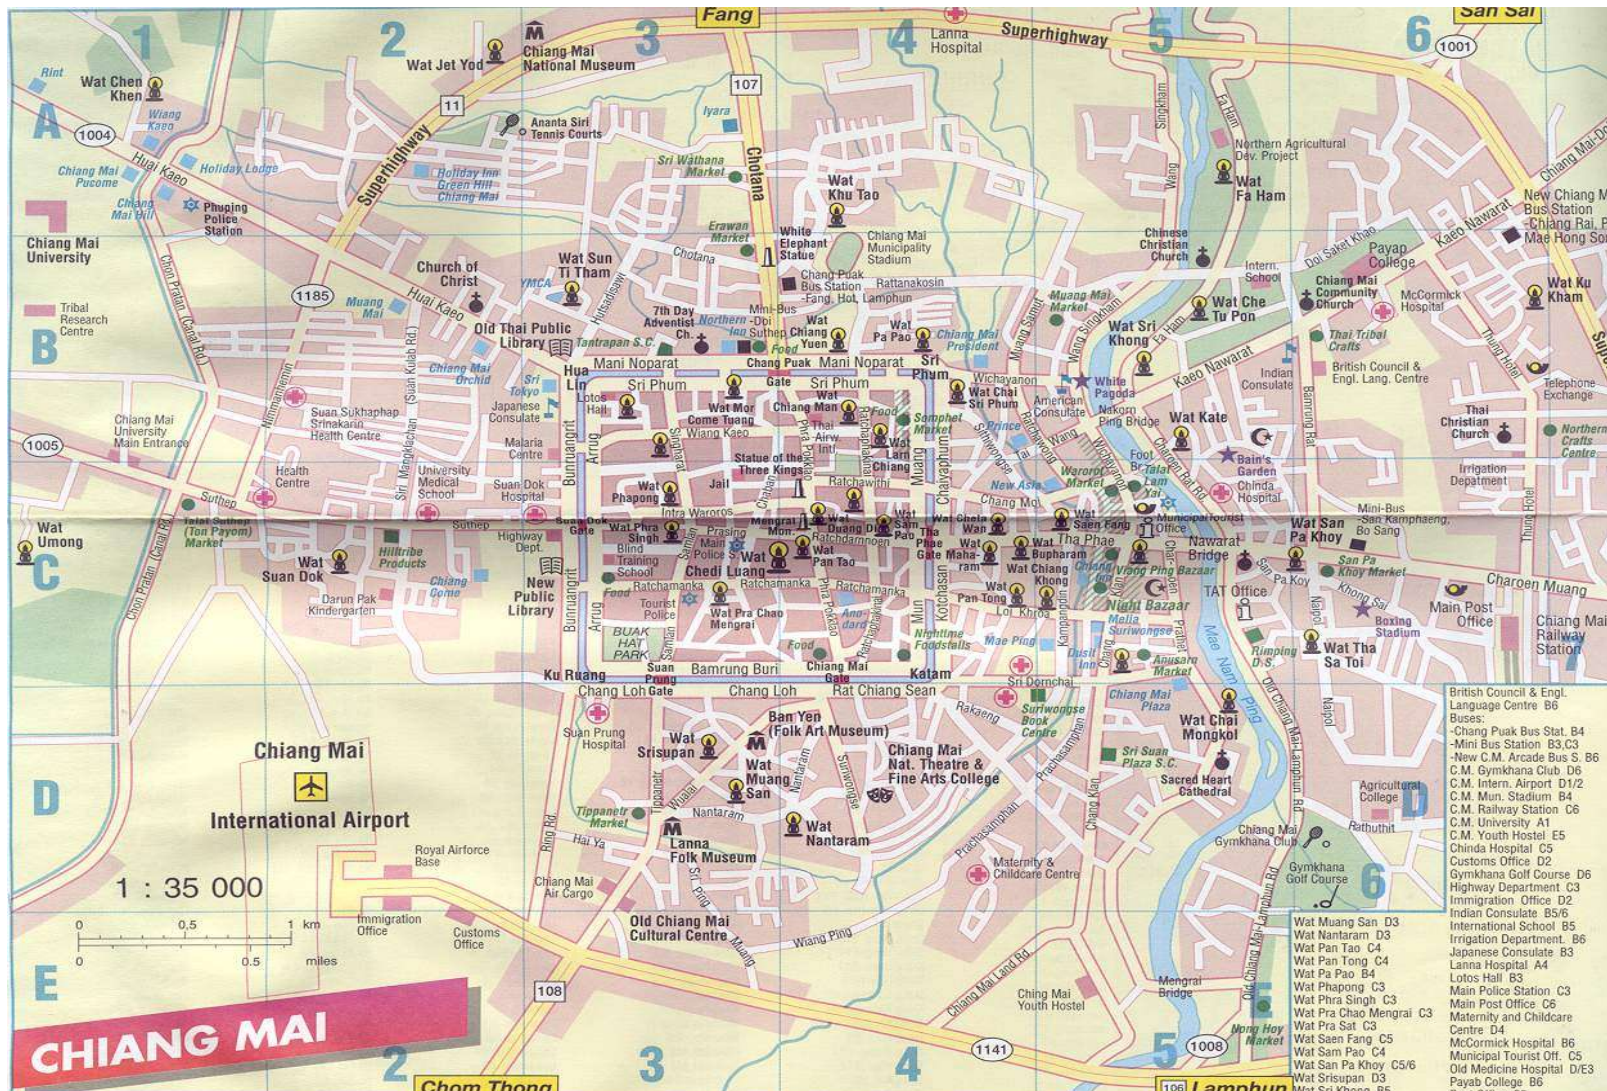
1 2 3 4 5 6
A B C D E

Fang
San Sai
Superhighway
Lanna Hospital
Wat Jet Yod
Chiang Mai National Museum
Rint
Wat Chen Khen
Wiang Kaeo
1004
11
107
1001
Ananta Siri Tennis Courts
Iyara
Superhighway
Huai Kaeo
Chiang Mai Pucome
Holiday Lodge
Holiday Inn Green Hill Chiang Mai
Sri Wathana Market
Chotana
Chiang Mai Hill
Phuping Police Station
Chiang Mai University
Wat Khu Tao
Erawan Market
White Elephant Statue
Chiang Mai Municipality Stadium
Singkham
Fa Ham
Northern Agricultural Dev. Project
Wat Fa Ham
Chiang Mai Rd
New Chiang Mai Bus Station
-Chiang Rai, Mae Hong Son
Kaeo Nawarat
Doi Saket Khao
Payap College
Chinese Christian Church
Intern. School
Chiang Mai Community Church
McCormick Hospital
Wat Ku Kham
Church of Christ
YMCA
Wat Sun Ti Tham
Chotana
Chang Puak Bus Station -Fang, Hot, Lamphun
Rattanakosin
1185
Muang Mai
Huai Kaeo
Tribal Research Centre
Chon Pratan (Canal Rd)
Old Thai Public Library
7th Day Adventist Ch.
Tantrapan S.C.
Northern Inn
Mini-Bus -Doi Suthep
Wat Chiang Yuen
Food
Wat Pa Pao
Chiang Mai President
Muang Mai Market
Wang Singkham
Wat Sri Khong
Wat Che Tu Pon
Thai Tribal Crafts
British Council & Engl. Lang. Centre
Telephone Exchange
Mani Noparat
Chang Puak Gate
Mani Noparat
Sri Phum
Hua Lin
Sri Phum
Sri Phum
Sri Phum
Wichayanon
Wat Chai Sri Phum
American Consulate
White Pagoda
Nakorn Ping Bridge
Wat Kate
Kaeo Nawarat
Indian Consulate
Bamrung Rat
Thai Christian Church
Northern Crafts Centre
Chiang Mai Orchid
Sri Tokyo
Japanese Consulate
Lotos Hall
Wat Mor
Come Tuang
Wiang Kaeo
Chiang Man
Wat
Food
Thai Airw. Intl
Somphet Market
Wat Lam Chiang
Prince
Ratchawong
Wang
Wichayanon
Foot Br.
Talat Lam Yai
Bain's Garden
Chinda Hospital
Irrigation Department
Chiang Mai University Main Entrance
Suan Sukhaphap Srinakarin Health Centre
Nimmanhemin
Suan Kulab Rd
Malaria Centre
Arrug
Singharat
Statue of the Three Kings
Ratchawithi
Warorot Market
New Asia
1005
Health Centre
University Medical School
Suan Dok Hospital
Bunruangrit
Wat Phapong
Jail
Chaiyaphum
Muang
Chang Moi
Mini-Bus -San Kamphaeng, Bo Sang
Suthep
Wat Umong
Talat Suthep (Ton Payom) Market
Suthep
Suan Dok Gate
Intra Waroros
Mengrai Mon.
Wat Duang Di
Wat Sam Pao
Wat Chetawan
Wat Saen Fang
Municipal Tourist Office
Wat San Pa Khoy
Thung Hotel
Wat Suan Dok
Hilltribe Products
Highway Dept.
Wat Phra Singh
Prasing
Blind Training School
Main Police S.
Wat Chedi Luang
Ratchadamnoen
Wat Pan Tao
Tha Phae Gate
Wat Mahawan
Wat Bupharam
Tha Phae
Wat Chiang Khong
Chiang Inn
Vieng Ping Bazaar
Nawarat Bridge
San Pa Koy
San Pa Khoy Market
Charoen Muang
Chiang Come
Darun Pak Kindergarten
New Public Library
Ratchamanka
Food
Tourist Police
Wat Pra Chao Mengrai
Ratchamanka
Ratchamanka
Kotchasan
Wat Pan Tong
Loi Khroa
Kampangdin
Night Bazaar
TAT Office
Khong Sai
Main Post Office
Chiang Mai Railway Station
BUAK HAT PARK
Samlan
Anodard
Ratchapakhinai
Phra Pokklao
Nightime Foodstalls
Mae Ping
Melia Suriwongse
Prathet
Mae Nam Ping
Boxing Stadium
Rimping D.S.
Wat Tha Sa Toi
Napol
Duisit Inn
Anusarn Market
Ku Ruang
Suan Prung Gate
Bamrung Buri
Food
Chiang Mai Gate
Katam
Chang Loh
Chang Loh Gate
Chang Loh
Rat Chiang Sean
Sri Dornchai
Chiang Mai Plaza
Rakaeng
Suriwongse Book Centre
Suan Prung Hospital
Wat Srisupan
Ban Yen (Folk Art Museum)
Chiang Mai Nat. Theatre & Fine Arts College
Wat Chai Mongkol
Old Chiang Mai-Lamphun Rd
Chiang Mai
International Airport
Wat Muang San
Nantaram
Suriwongse
Tippanetr
Wualai
Tippanetr Market
Nantaram
Wat Nantaram
Prachasamphan
Sri Suan Plaza S.C.
Chang Klan
Sacred Heart Cathedral
Agricultural College
Rathuthit
Ring Rd
Hai Ya
Lanna Folk Museum
Sri Ping
Prachasamphan
Chiang Mai Gymkhana Club
Gymkhana Golf Course
1 : 35 000
Royal Airforce Base
Chiang Mai Air Cargo
Maternity & Childcare Centre
0 0,5 1 km
0 0.5 miles
Immigration Office
Customs Office
Old Chiang Mai Cultural Centre
Wiang Ping
Muang
Chiang Mai Land Rd
Chiang Mai Youth Hostel
Mengrai Bridge
Old Chiang Mai-Lamphun Rd
Nong Hoy Market
108
1141
1008
CHIANG MAI
Chom Thong
106 Lamphun

British Council & Engl. Language Centre B6
Buses:
-Chang Puak Bus Stat. B4
-Mini Bus Station B3,C3
-New C.M. Arcade Bus S. B6
C.M. Gymkhana Club D6
C.M. Intern. Airport D1/2
C.M. Mun. Stadium B4
C.M. Railway Station C6
C.M. University A1
C.M. Youth Hostel E5
Chinda Hospital C5
Customs Office D2
Gymkhana Golf Course D6
Highway Department C3
Immigration Office D2
Indian Consulate B5/6
International School B5
Irrigation Department. B6
Japanese Consulate B3
Lanna Hospital A4
Lotos Hall B3
Main Police Station C3
Main Post Office C6
Maternity and Childcare Centre D4
McCormick Hospital B6
Municipal Tourist Off. C5
Old Medicine Hospital D/E3
Payab College B6

Wat Muang San D3
Wat Nantaram D3
Wat Pan Tao C4
Wat Pan Tong C4
Wat Pa Pao B4
Wat Phapong C3
Wat Phra Singh C3
Wat Pra Chao Mengrai C3
Wat Pra Sat C3
Wat Saen Fang C5
Wat Sam Pao C4
Wat San Pa Khoy C5/6
Wat Srisupan D3
Wat Sri Khong B5